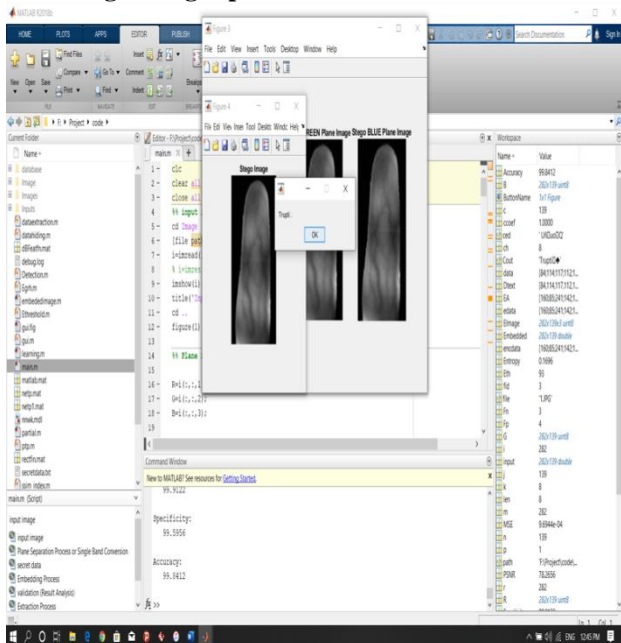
MATLAB R2018a

HOME PLOTS APPS EDITOR PUBLISH

Find Files Compare Go To Find Insert Comment Indent Breakpoints

New Open Save Print

FILE NAVIGATE EDIT

Search Documentation Sign In

F: ▸ Project ▸ code ▸

Current Folder

Name

database
Image
Images
Inputs
dataextraction.m
datahiding.m
dlifeath.mat
debug.log
Detection.m
Eqn.m
embeddedimage.m
Ethreshold.m
gui.fig
gui.m
learning.m
main.m
matlab.mat
netp.mat
netp1.mat
newk.mdl
partial.m
prp.m
rectfin.mat
secretdata.txt
sim_index.m

main.m (Script)

input image

input image
Plane Separation Process or Single Band Conversion
secret data
Embedding Process
validation (Result Analysis)
Extraction Process

Editor - F:\Project\code

main.m × +

1 - clc
2 - clear all
3 - close all
4 - %% input
5 - cd Image
6 - [file pat
7 - i=imread(
8 - % i=imrese
9 - imshow(i)
10 - title('In
11 - cd ..
12 - figure(1)
13
14 %% Plane
15
16 - R=i(:,:,1
17 - G=i(:,:,2);
18 - B=i(:,:,3);
19

Command Window

New to MATLAB? See resources for Getting Started.

99.9122

Specificity:
99.5956

Accuracy:
99.8412

fx >>

Figure 3

File Edit View Insert Tools Desktop Window Help

REEN Plane Image Stego BLUE Plane Image

Figure 4

File Edit View Insert Tools Desktop Window Help

Stego Image

True!!..

OK

Workspace

| Name | Value |
|---|---|
| Accuracy | 99.8412 |
| B | 282x139 uint8 |
| ButtonName | 1x1 Figure |
| c | 139 |
| ccoef | 1.0000 |
| ced | 'UKDus0Z2' |
| ch | 8 |
| Cout | 'Trupti2⊕' |
| data | [84,114,117,112,1... |
| Dtext | [84,114,117,112,1... |
| EA | [160,85,241,142,1... |
| edata | [160,85,241,142,1... |
| EImage | 282x139x3 uint8 |
| Embedded | 282x139 double |
| encdata | [160,85,241,142,1... |
| Entropy | 0.1696 |
| Eth | 93 |
| fid | 3 |
| file | '1.JPG' |
| Fn | 3 |
| Fp | 4 |
| G | 282x139 uint8 |
| | 282 |
| input | 282x139 double |
| | 139 |
| k | 8 |
| len | 8 |
| m | 282 |
| MSE | 9.6944e-04 |
| n | 139 |
| p | 1 |
| path | 'F:\Project\code\... |
| PSNR | 78.2656 |
| | 282 |
| R | 282x139 uint8 |

Ln 1 Col 1

ENG 12:45 PM